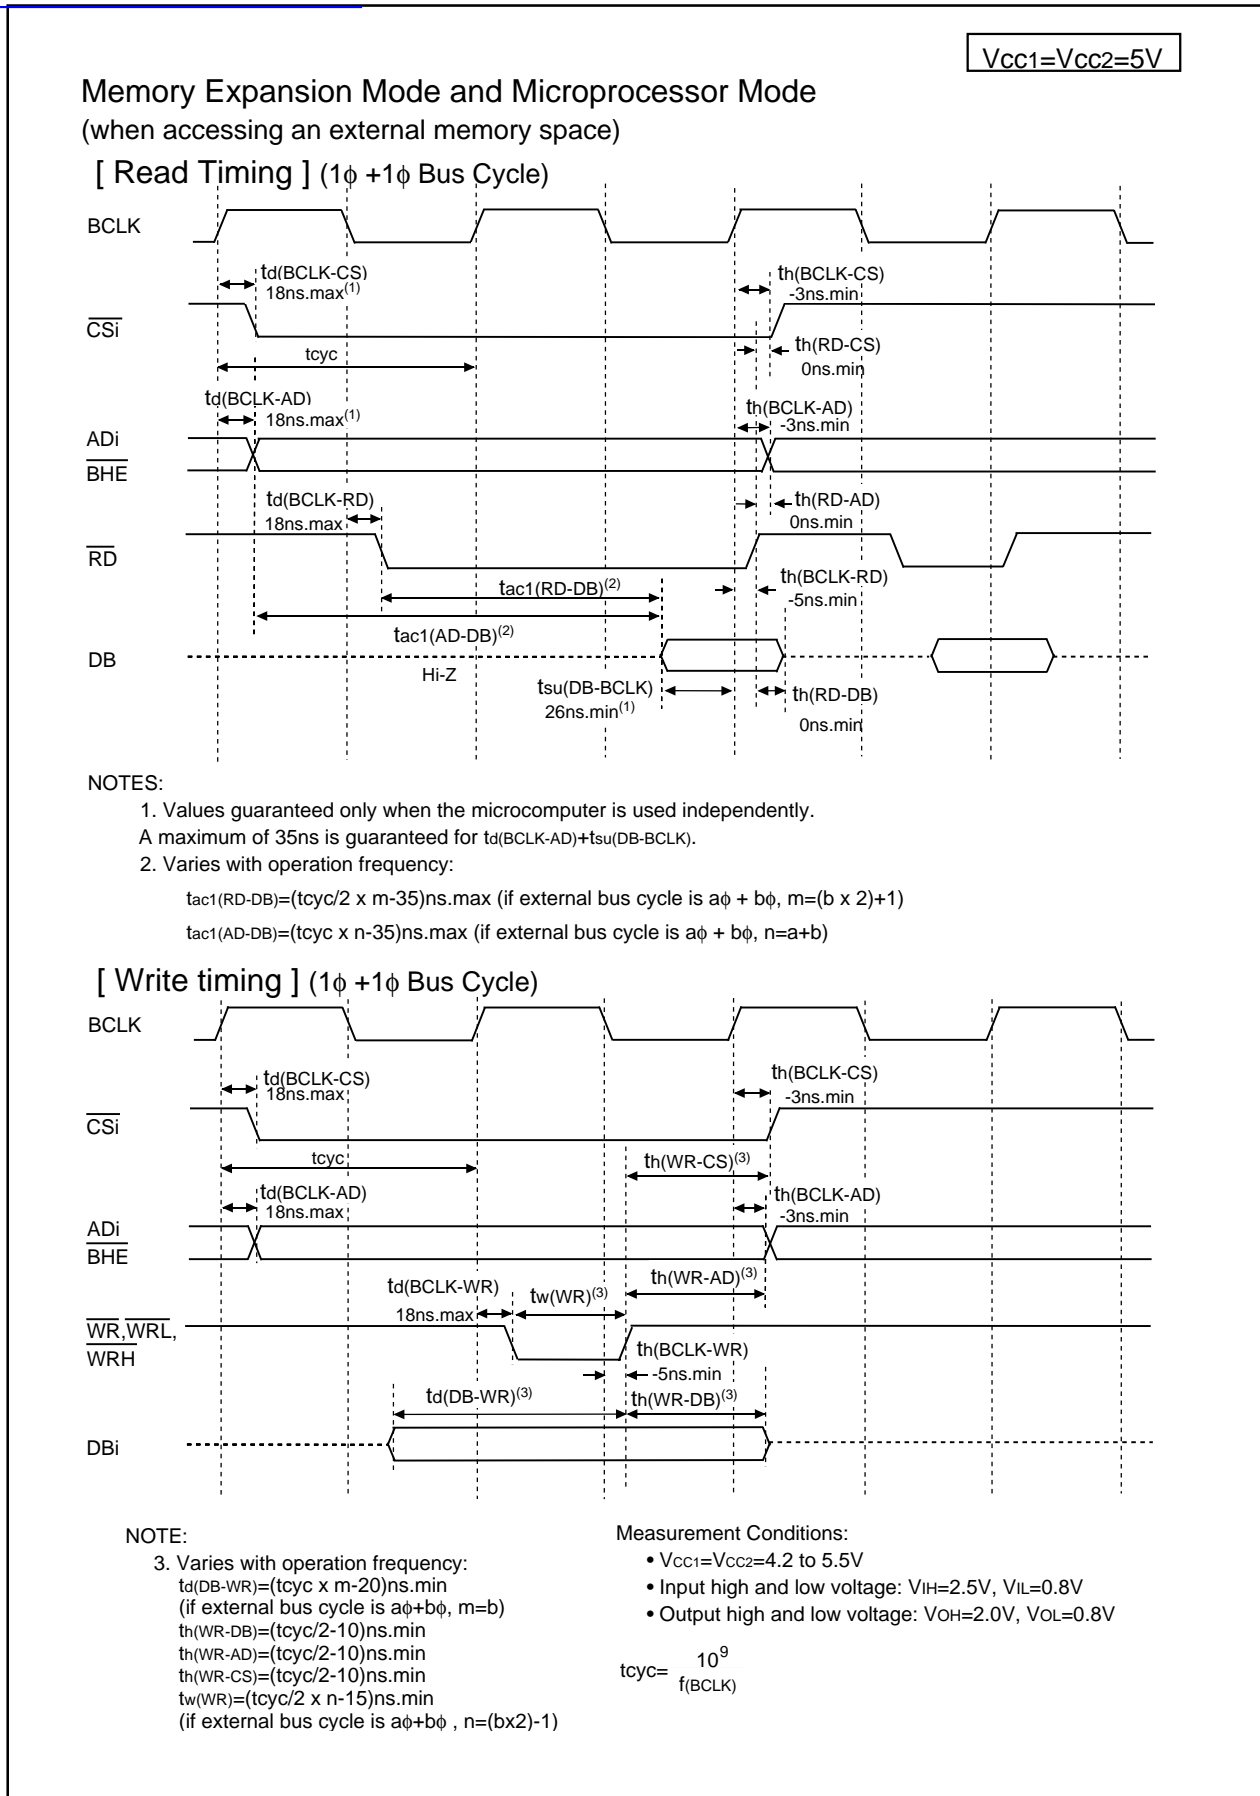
$V_{CC1}=V_{CC2}=5V$

Memory Expansion Mode and Microprocessor Mode
(when accessing an external memory space)

[ Read Timing ] (1ϕ +1ϕ Bus Cycle)

BCLK

td(BCLK-CS)
18ns.max$^{(1)}$

th(BCLK-CS)
-3ns.min

$\overline{CSi}$

tcyc

th(RD-CS)
0ns.min

td(BCLK-AD)
18ns.max$^{(1)}$

th(BCLK-AD)
-3ns.min

ADi
$\overline{BHE}$

td(BCLK-RD)
18ns.max

th(RD-AD)
0ns.min

$\overline{RD}$

tac1(RD-DB)$^{(2)}$

th(BCLK-RD)
-5ns.min

tac1(AD-DB)$^{(2)}$

DB

Hi-Z

tsu(DB-BCLK)
26ns.min$^{(1)}$

th(RD-DB)
0ns.min

NOTES:
1. Values guaranteed only when the microcomputer is used independently.
A maximum of 35ns is guaranteed for td(BCLK-AD)+tsu(DB-BCLK).
2. Varies with operation frequency:
tac1(RD-DB)=(tcyc/2 x m-35)ns.max (if external bus cycle is aϕ + bϕ, m=(b x 2)+1)
tac1(AD-DB)=(tcyc x n-35)ns.max (if external bus cycle is aϕ + bϕ, n=a+b)

[ Write timing ] (1ϕ +1ϕ Bus Cycle)

BCLK

td(BCLK-CS)
18ns.max

th(BCLK-CS)
-3ns.min

$\overline{CSi}$

tcyc

th(WR-CS)$^{(3)}$

td(BCLK-AD)
18ns.max

th(BCLK-AD)
-3ns.min

ADi
$\overline{BHE}$

td(BCLK-WR)
18ns.max

tw(WR)$^{(3)}$

th(WR-AD)$^{(3)}$

$\overline{WR}$,$\overline{WRL}$,
$\overline{WRH}$

th(BCLK-WR)
-5ns.min

td(DB-WR)$^{(3)}$

th(WR-DB)$^{(3)}$

DBi

NOTE:
3. Varies with operation frequency:
td(DB-WR)=(tcyc x m-20)ns.min
(if external bus cycle is aϕ+bϕ, m=b)
th(WR-DB)=(tcyc/2-10)ns.min
th(WR-AD)=(tcyc/2-10)ns.min
th(WR-CS)=(tcyc/2-10)ns.min
tw(WR)=(tcyc/2 x n-15)ns.min
(if external bus cycle is aϕ+bϕ , n=(bx2)-1)

Measurement Conditions:
• $V_{CC1}=V_{CC2}$=4.2 to 5.5V
• Input high and low voltage: $V_{IH}$=2.5V, $V_{IL}$=0.8V
• Output high and low voltage: $V_{OH}$=2.0V, $V_{OL}$=0.8V

tcyc= $\frac{10^9}{f(BCLK)}$